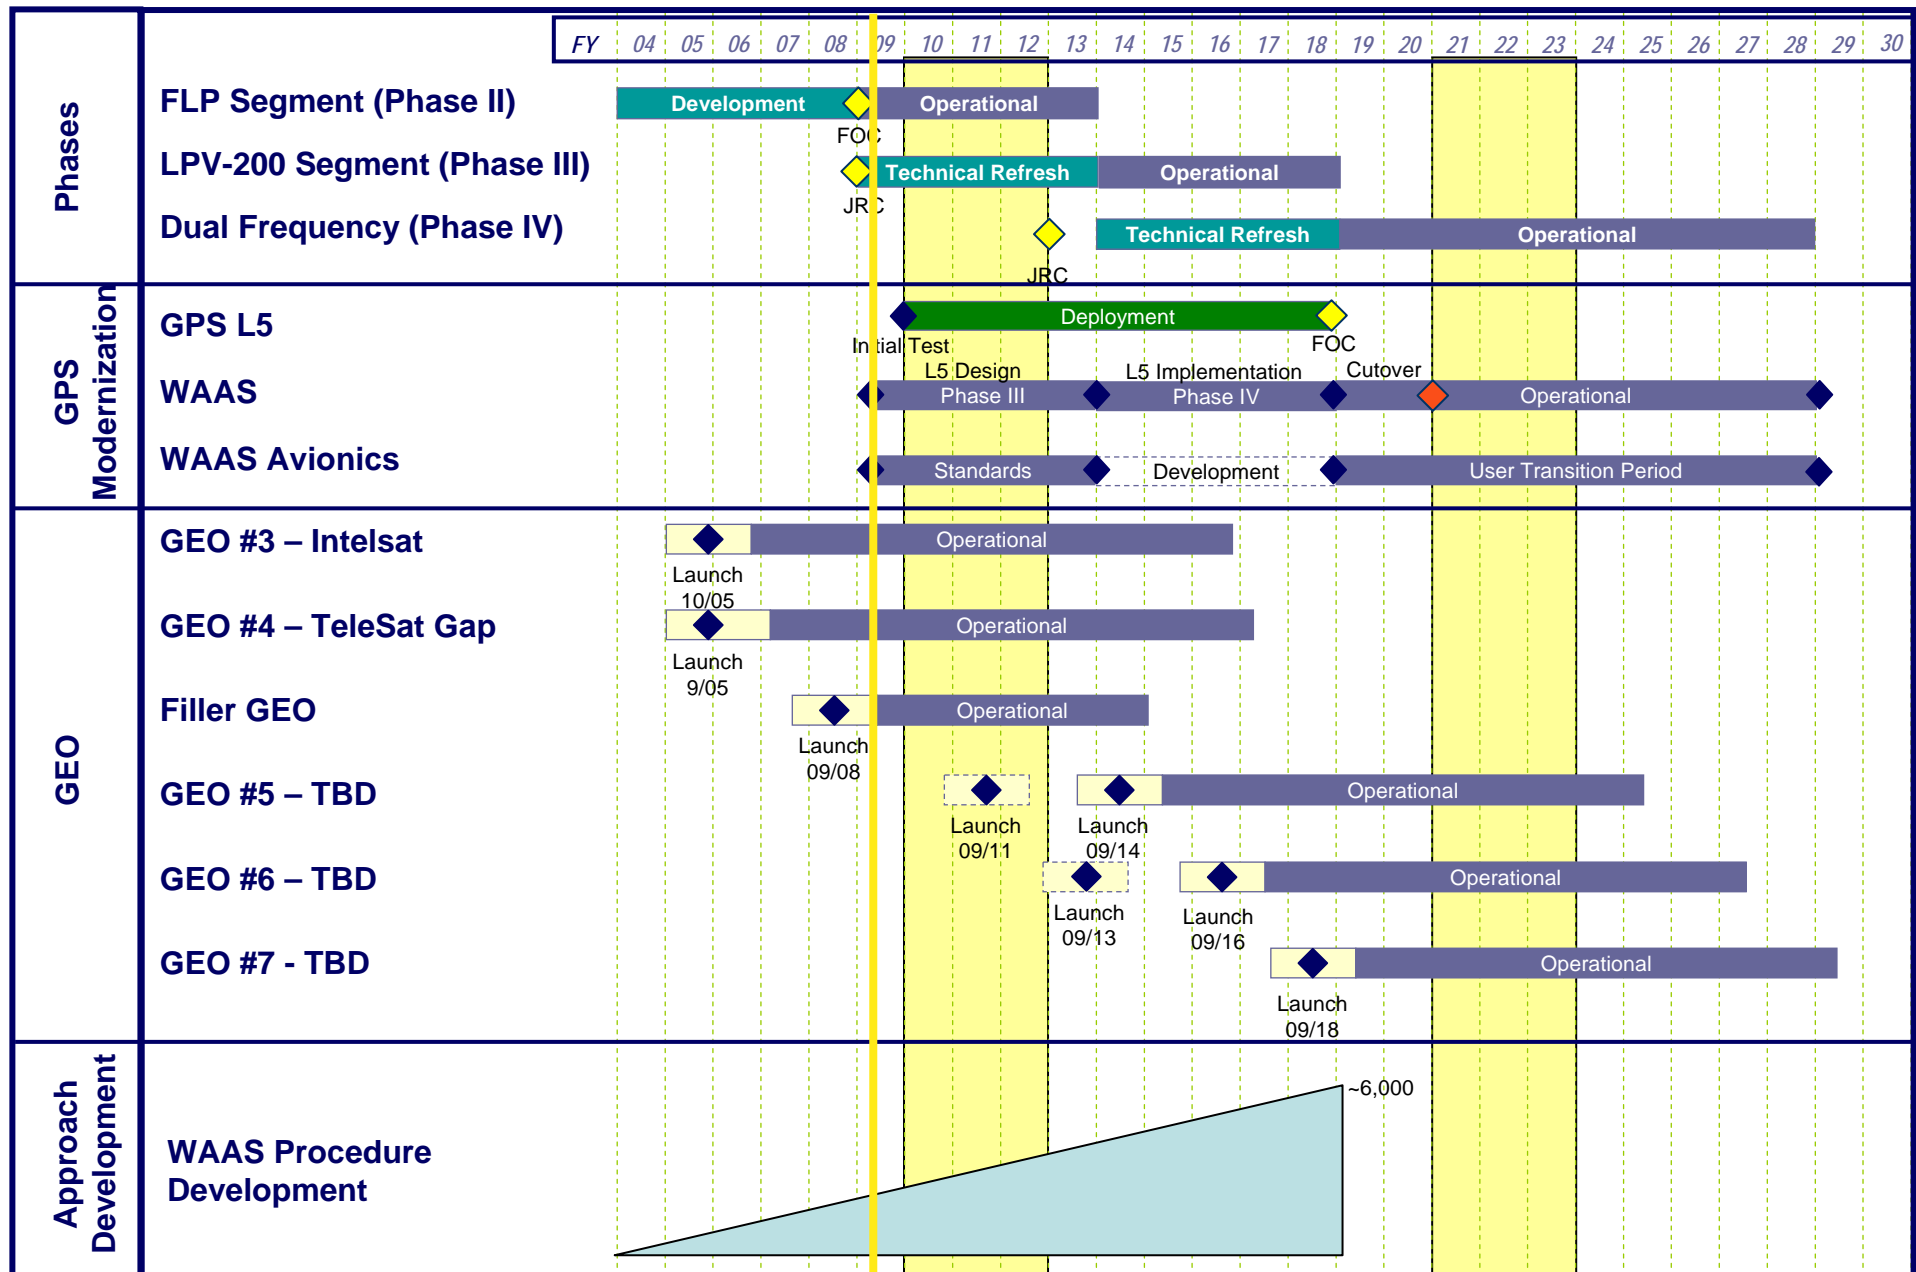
Phases

FY 04 05 06 07 08 09 10 11 12 13 14 15 16 17 18 19 20 21 22 23 24 25 26 27 28 29 30

FLP Segment (Phase II)
Development
Operational
FOC

LPV-200 Segment (Phase III)
Technical Refresh
Operational
JRC

Dual Frequency (Phase IV)
Technical Refresh
Operational
JRC

GPS Modernization

GPS L5
Deployment
Initial Test
FOC

WAAS
L5 Design
Phase III
L5 Implementation
Phase IV
Cutover
Operational

WAAS Avionics
Standards
Development
User Transition Period

GEO

GEO #3 – Intelsat
Operational
Launch 10/05

GEO #4 – TeleSat Gap
Operational
Launch 9/05

Filler GEO
Operational
Launch 09/08

GEO #5 – TBD
Launch 09/11
Launch 09/14
Operational

GEO #6 – TBD
Launch 09/13
Launch 09/16
Operational

GEO #7 - TBD
Operational
Launch 09/18

Approach Development

WAAS Procedure Development
~6,000